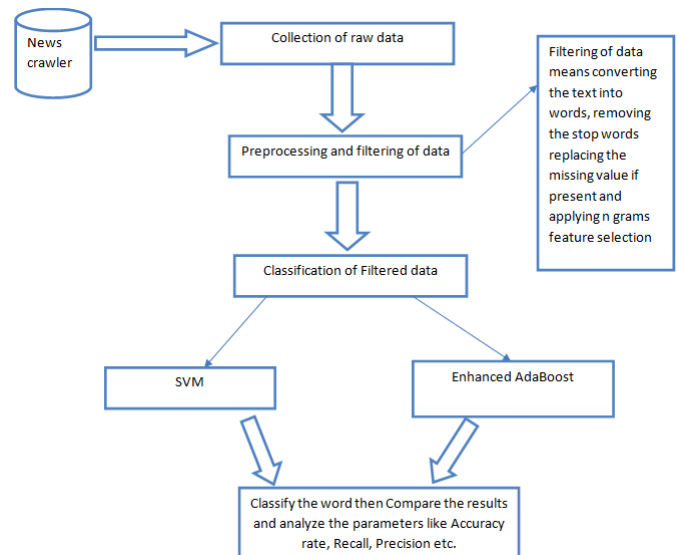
News crawler

Collection of raw data

Preprocessing and filtering of data

Filtering of data means converting the text into words, removing the stop words replacing the missing value if present and applying n grams feature selection

Classification of Filtered data

SVM

Enhanced AdaBoost

Classify the word then Compare the results and analyze the parameters like Accuracy rate, Recall, Precision etc.